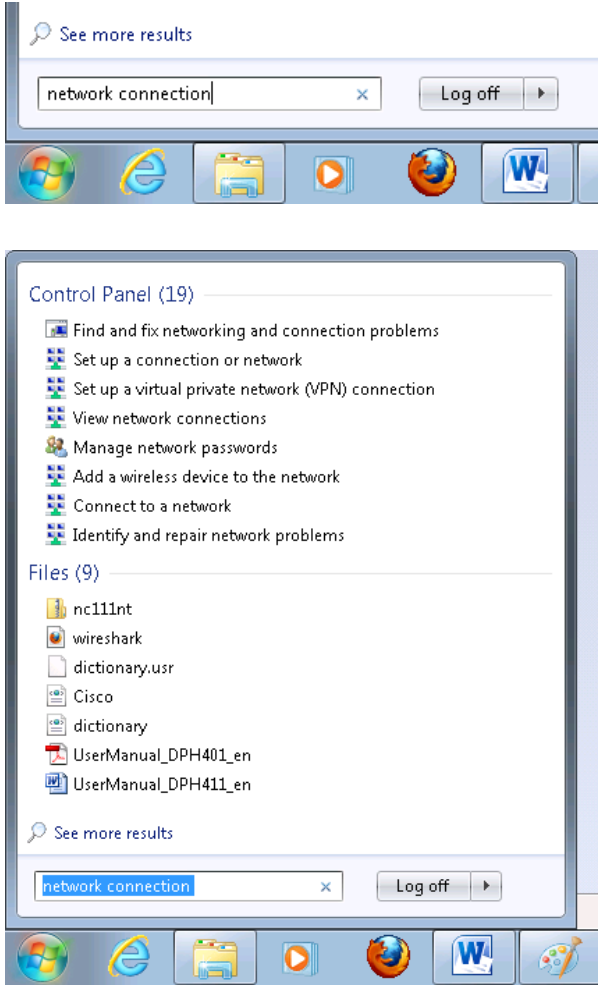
See more results

network connection

Log off

Control Panel (19)

Find and fix networking and connection problems

Set up a connection or network

Set up a virtual private network (VPN) connection

View network connections

Manage network passwords

Add a wireless device to the network

Connect to a network

Identify and repair network problems

Files (9)

nc111nt

wireshark

dictionary.usr

Cisco

dictionary

UserManual_DPH401_en

UserManual_DPH411_en

See more results

network connection

Log off